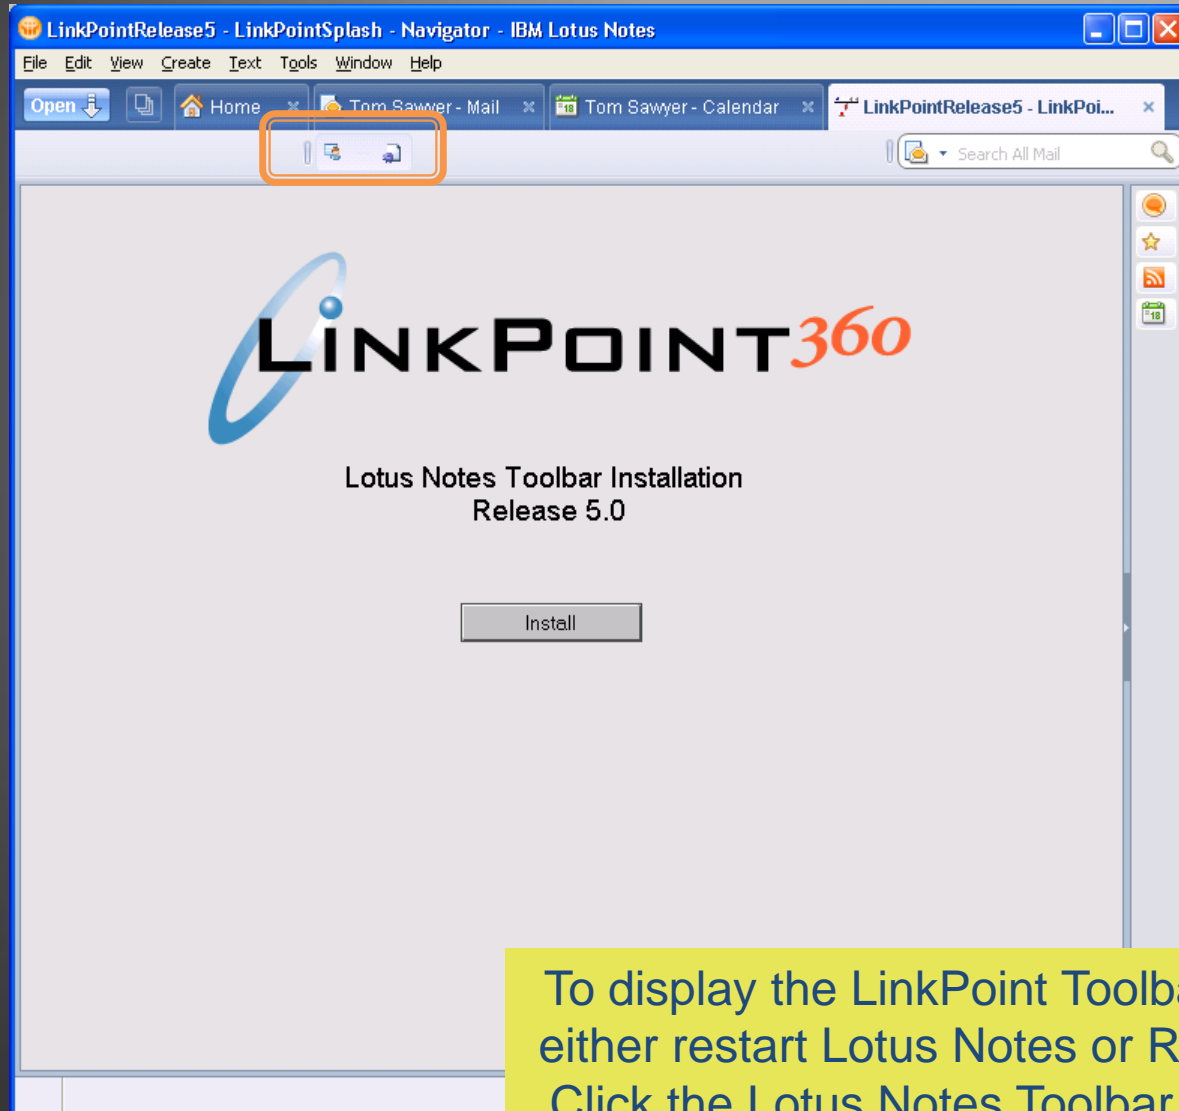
LinkPointRelease5 - LinkPointSplash - Navigator - IBM Lotus Notes

File Edit View Create Text Tools Window Help

Open

Home

Tom Sawyer - Mail

Tom Sawyer - Calendar

LinkPointRelease5 - LinkPoi...

Search All Mail

LINKPOINT360

Lotus Notes Toolbar Installation
Release 5.0

Install

To display the LinkPoint Toolb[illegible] either restart Lotus Notes or R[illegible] Click the Lotus Notes Toolbar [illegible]